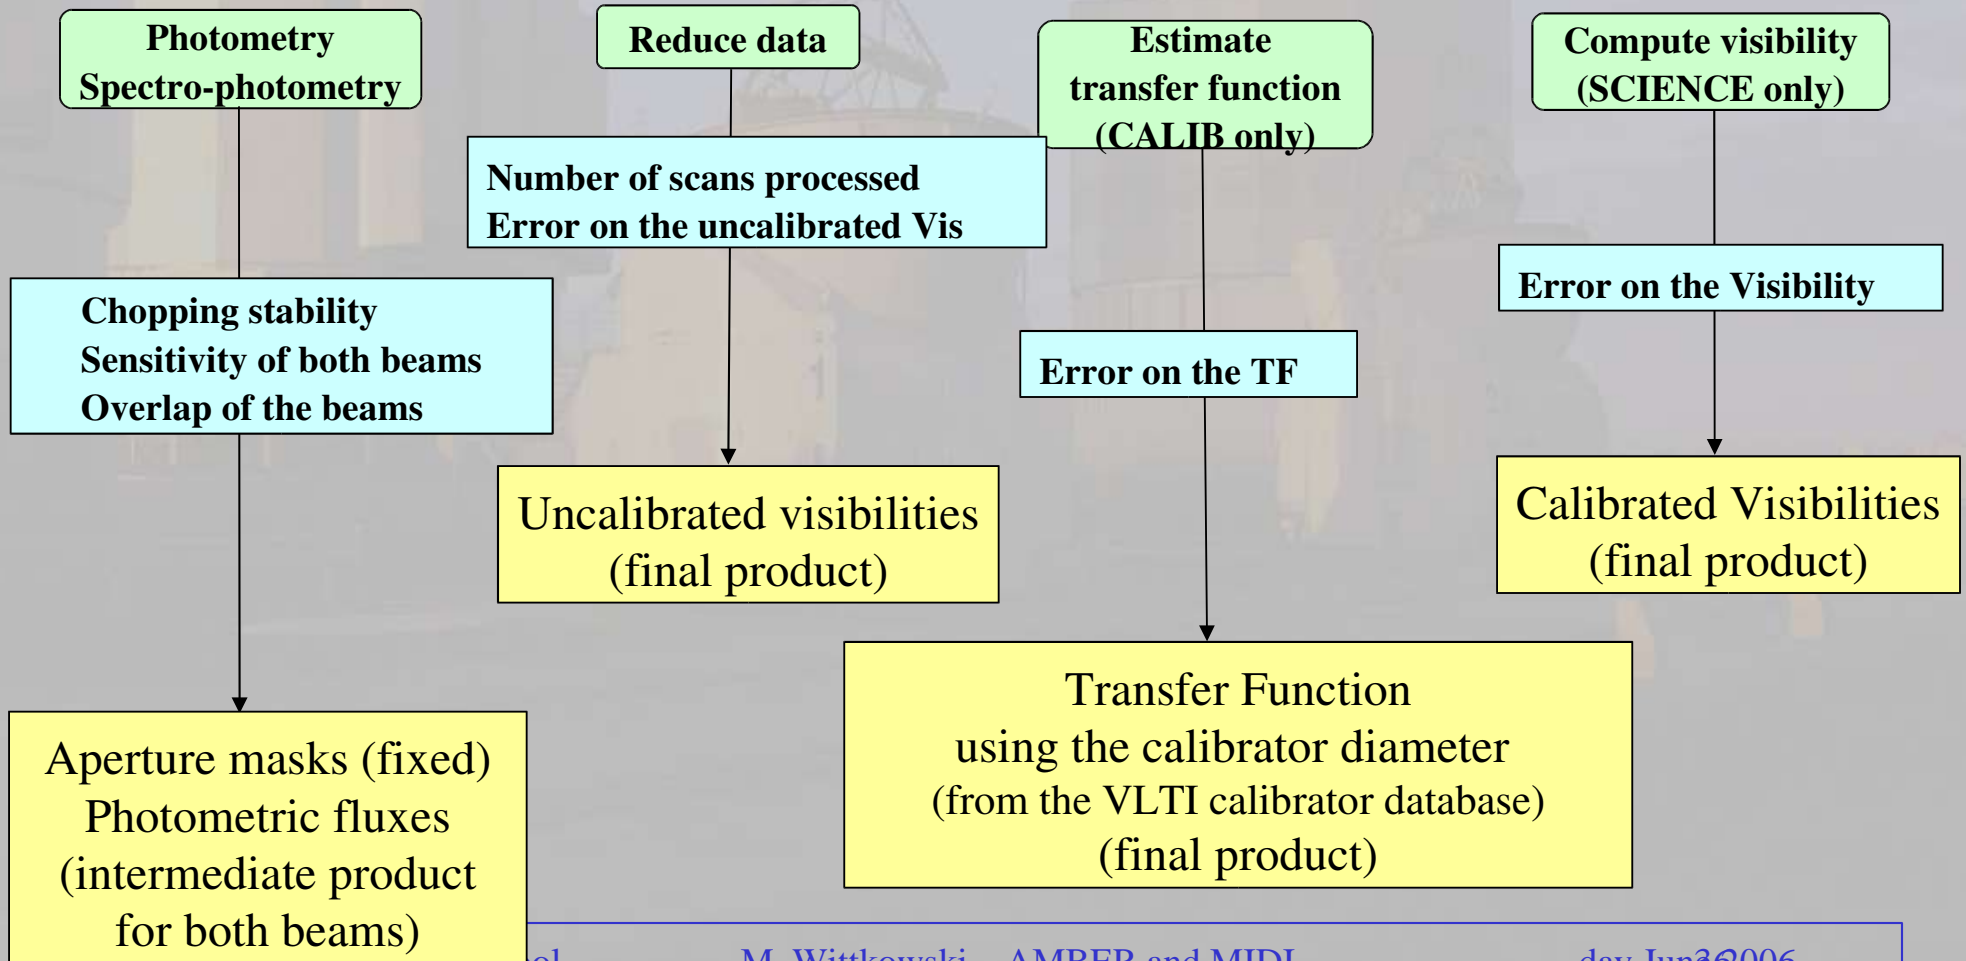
Photometry
Spectro-photometry

Reduce data

Estimate
transfer function
(CALIB only)

Compute visibility
(SCIENCE only)

Number of scans processed
Error on the uncalibrated Vis

Chopping stability
Sensitivity of both beams
Overlap of the beams

Error on the Visibility

Error on the TF

Uncalibrated visibilities
(final product)

Calibrated Visibilities
(final product)

Transfer Function
using the calibrator diameter
(from the VLTI calibrator database)
(final product)

Aperture masks (fixed)
Photometric fluxes
(intermediate product
for both beams)

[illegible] M. Wittkowski – AMBER and MIDI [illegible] day Jun 2006